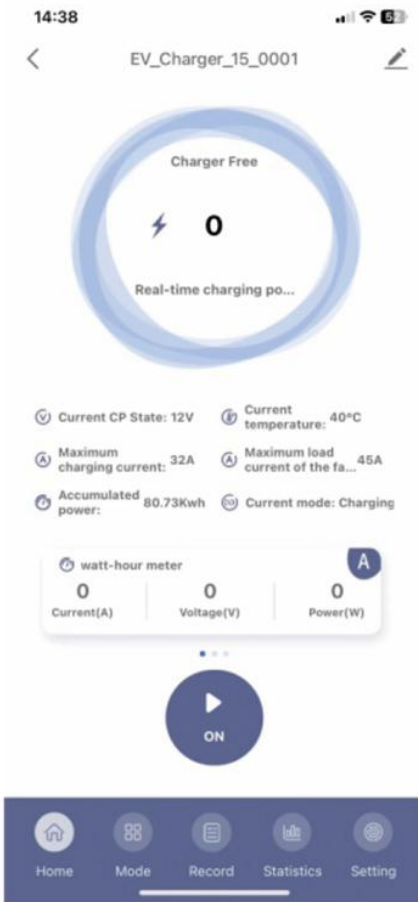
14:38

52

EV_Charger_15_0001

Charger Free

0

Real-time charging po...

Current CP State: 12V

Current temperature: 40°C

Maximum charging current: 32A

Maximum load current of the fa... 45A

Accumulated power: 80.73Kwh

Current mode: Charging

watt-hour meter

A

| 0 | 0 | 0 |
|---|---|---|
| Current(A) | Voltage(V) | Power(W) |

ON

Home Mode Record Statistics Setting